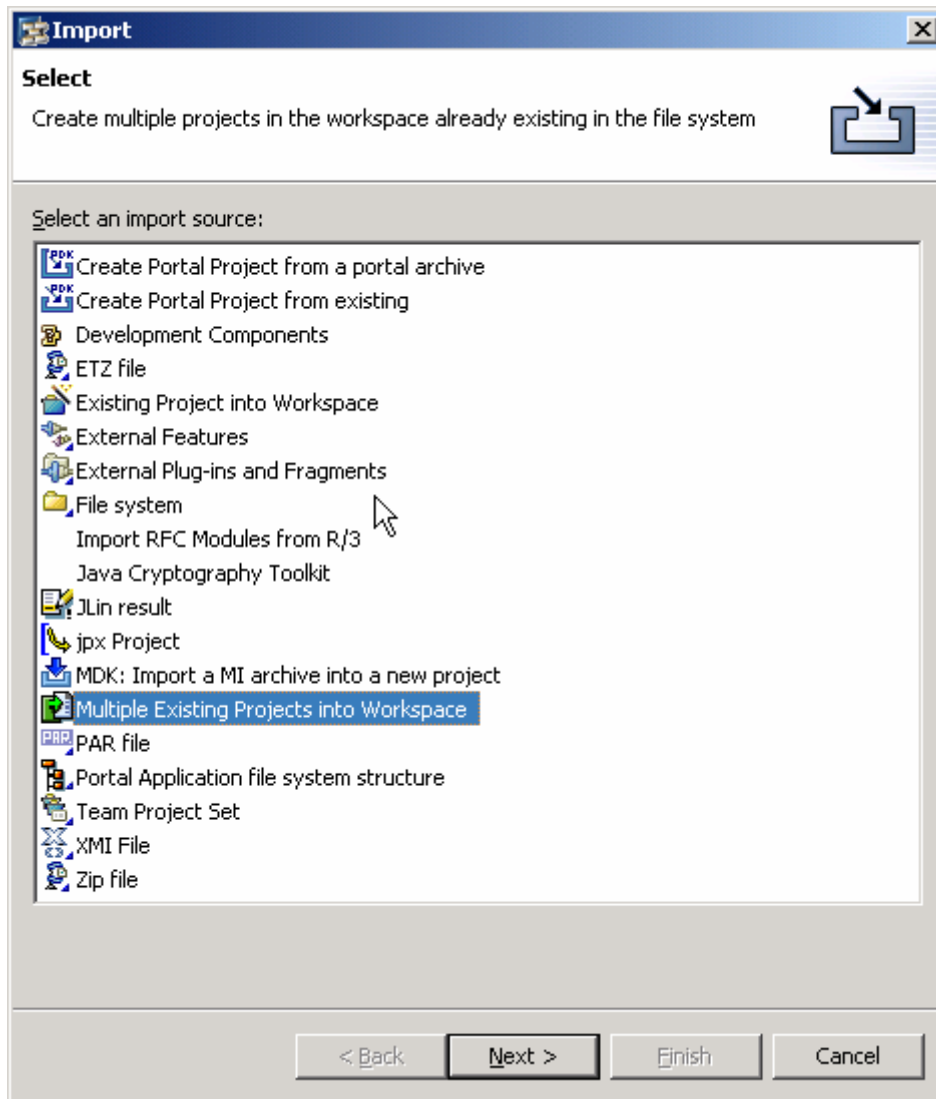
Import

Select

Create multiple projects in the workspace already existing in the file system

Select an import source:

Create Portal Project from a portal archive
Create Portal Project from existing
Development Components
ETZ file
Existing Project into Workspace
External Features
External Plug-ins and Fragments
File system
Import RFC Modules from R/3
Java Cryptography Toolkit
JLin result
jpx Project
MDK: Import a MI archive into a new project
Multiple Existing Projects into Workspace
PAR file
Portal Application file system structure
Team Project Set
XMI File
Zip file

< Back
Next >
Finish
Cancel